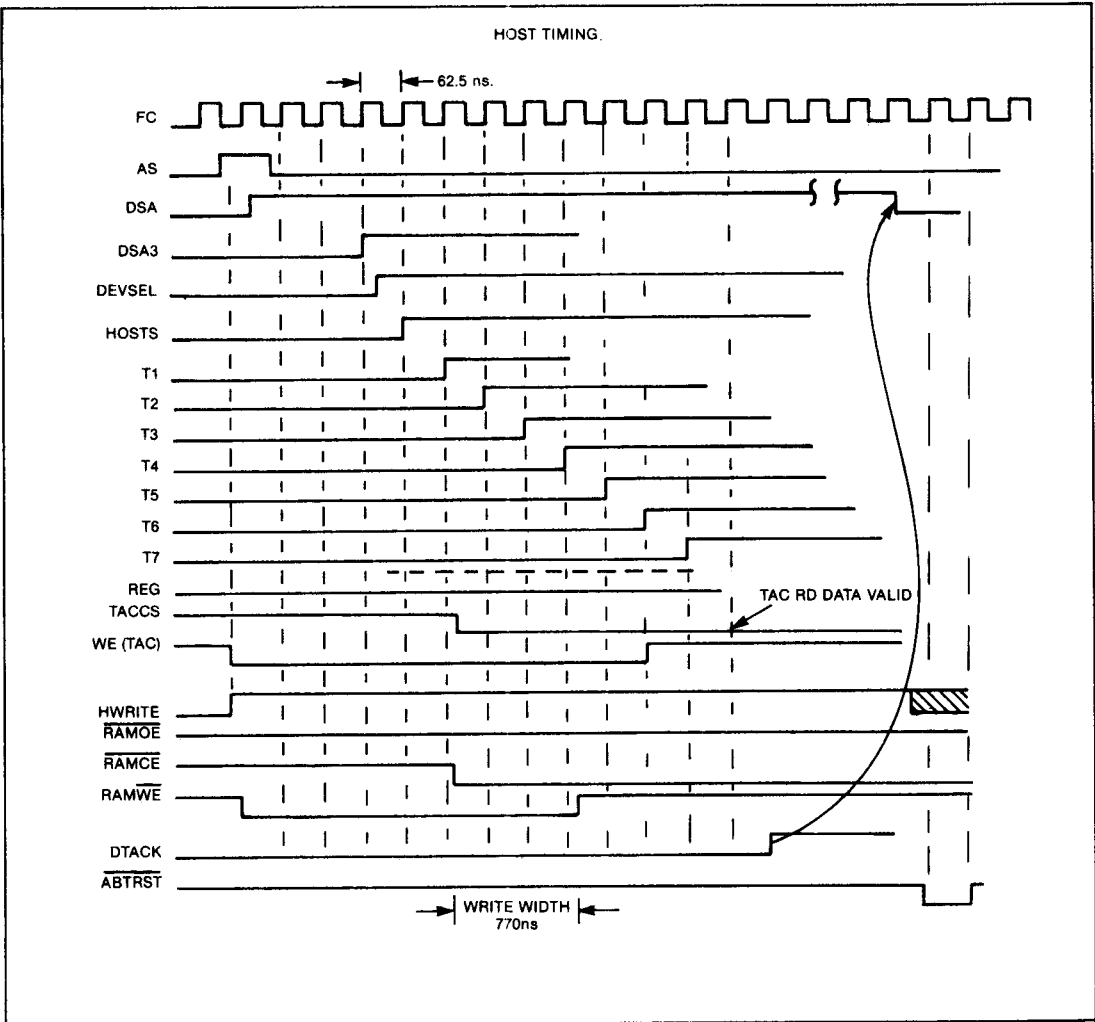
HOST TIMING.

62.5 ns.

FC

AS

DSA

DSA3

DEVSEL

HOSTS

T1

T2

T3

T4

T5

T6

T7

REG

TACCS

TAC RD DATA VALID

WE (TAC)

HWRITE

$\overline{RAMOE}$

$\overline{RAMCE}$

RAM$\overline{WE}$

DTACK

$\overline{ABTRST}$

WRITE WIDTH 770ns